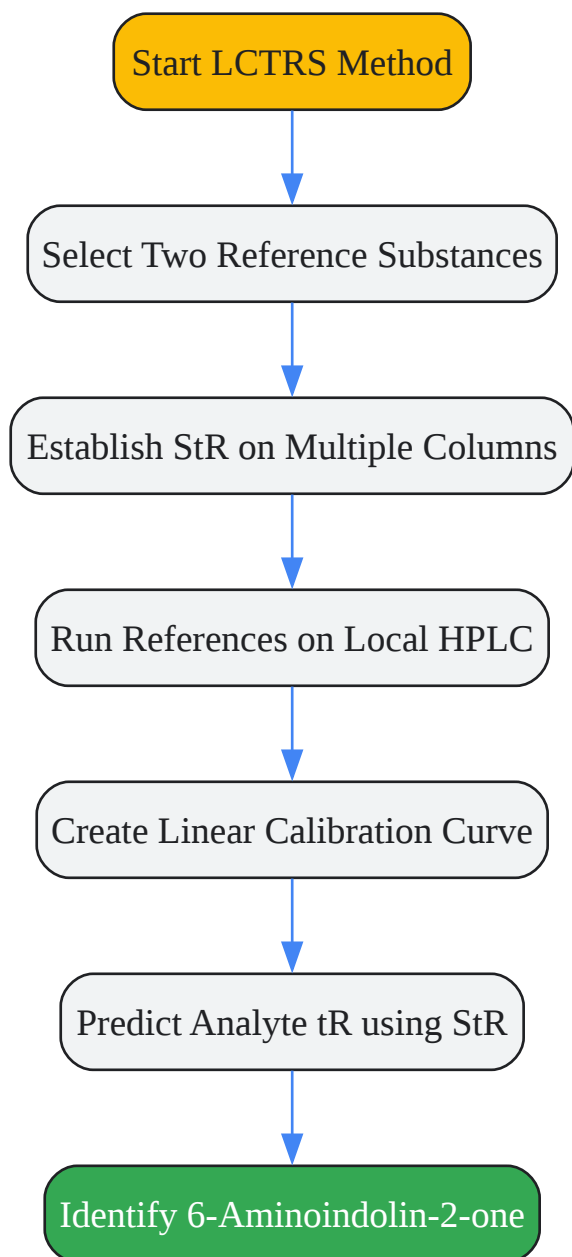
Start LCTRS Method

Select Two Reference Substances

Establish StR on Multiple Columns

Run References on Local HPLC

Create Linear Calibration Curve

Predict Analyte tR using StR

Identify 6-Aminoindolin-2-one